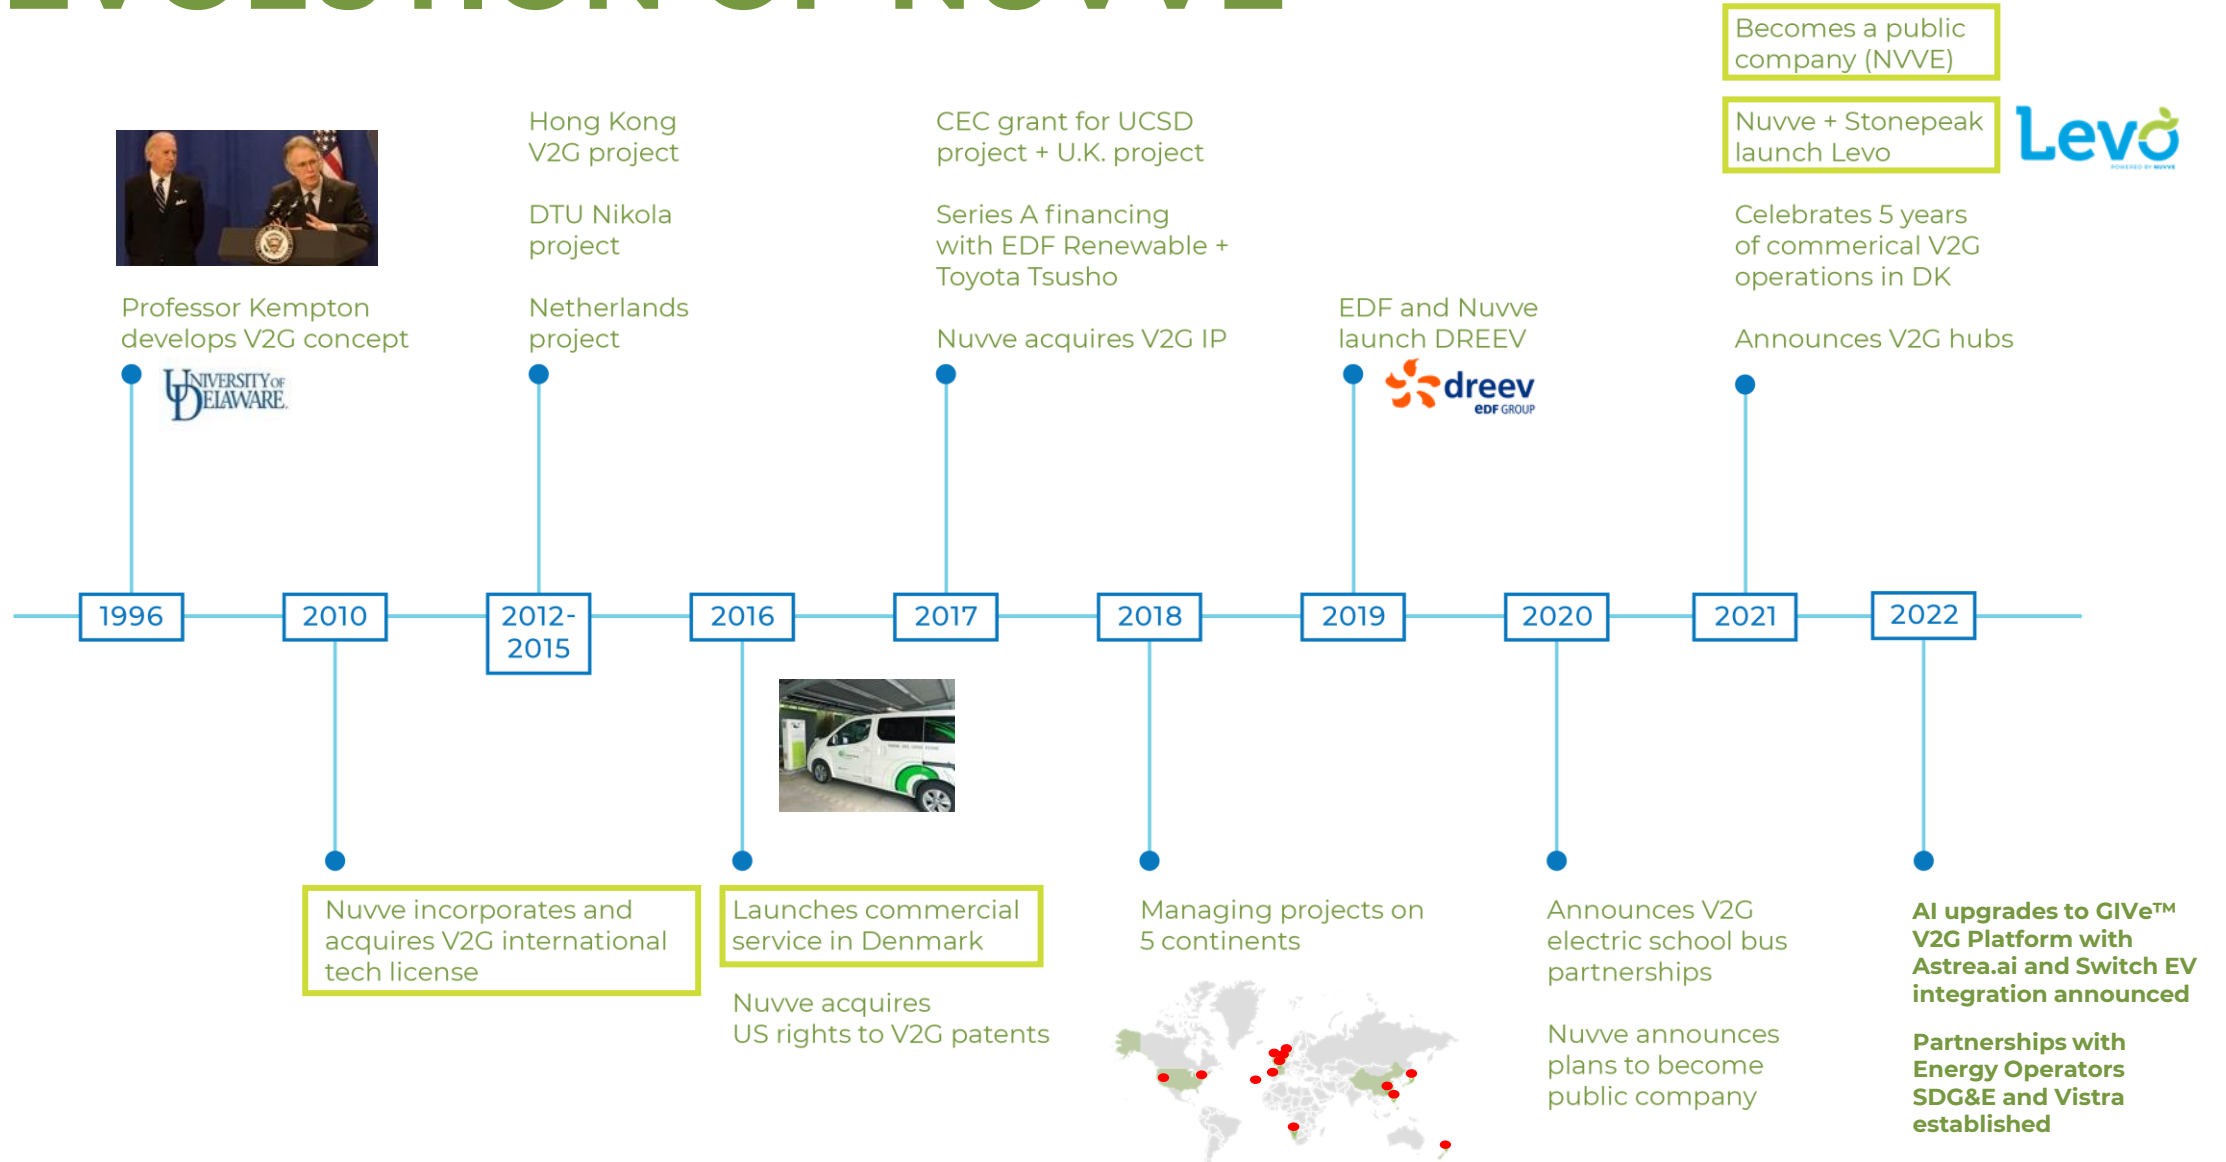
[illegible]

Professor Kempton develops V2G concept

UNIVERSITY OF DELAWARE

Hong Kong V2G project

DTU Nikola project

Netherlands project

CEC grant for UCSD project + U.K. project

Series A financing with EDF Renewable + Toyota Tsusho

Nuvve acquires V2G IP

EDF and Nuvve launch DREEV

dreev EDF GROUP

Becomes a public company (NVVE)

Nuvve + Stonepeak launch Levo

Levo

Celebrates 5 years of commerical V2G operations in DK

Announces V2G hubs

1996 | 2010 | 2012-2015 | 2016 | 2017 | 2018 | 2019 | 2020 | 2021 | 2022

Nuvve incorporates and acquires V2G international tech license

Launches commercial service in Denmark

Nuvve acquires US rights to V2G patents

Managing projects on 5 continents

Announces V2G electric school bus partnerships

Nuvve announces plans to become public company

AI upgrades to GIVe™ V2G Platform with Astrea.ai and Switch EV integration announced

Partnerships with Energy Operators SDG&E and Vistra established